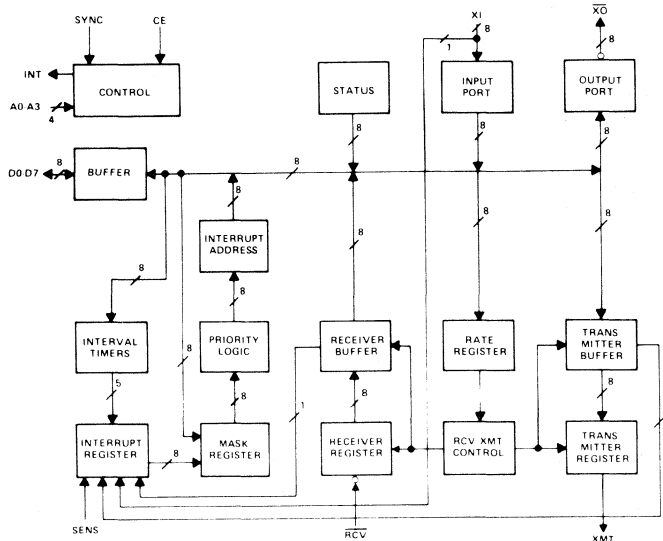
SYNC
CE
INT
CONTROL
A0-A3
4
D0-D7
8
BUFFER
8
STATUS
8
8
XI
1
8
INPUT PORT
8
8
$\overline{XO}$
8
OUTPUT PORT
8
8
8
INTERRUPT ADDRESS
8
8
INTERVAL TIMERS
5
PRIORITY LOGIC
8
8
RECEIVER BUFFER
8
RATE REGISTER
TRANS MITTER BUFFER
8
INTERRUPT REGISTER
8
MASK REGISTER
1
RECEIVER REGISTER
RCV XMT CONTROL
TRANS MITTER REGISTER
1
SENS
$\overline{RCV}$
XMT